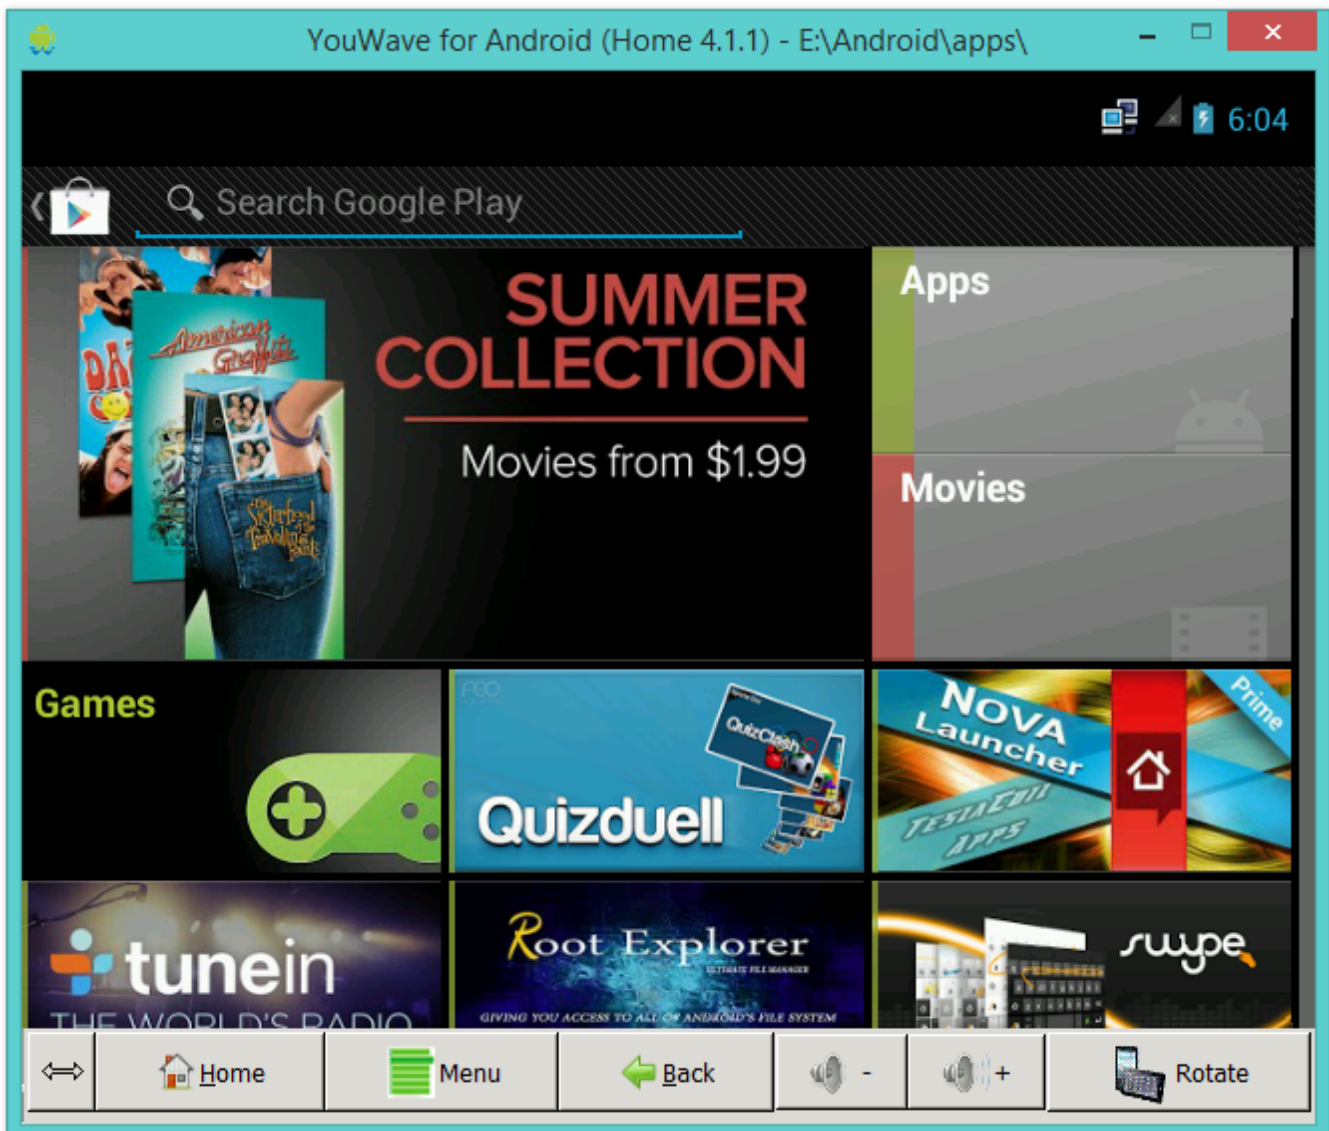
YouWave for Android (Home 4.1.1) - E:\Android\apps\

6:04

Search Google Play

American Graffiti

SUMMER COLLECTION

Movies from $1.99

Apps

Movies

Games

Quizduell

NOVA Launcher

Prime

TESLACOIL APPS

tunein

THE WORLD'S RADIO

Root Explorer

ULTIMATE FILE MANAGER

GIVING YOU ACCESS TO ALL OF ANDROID'S FILE SYSTEM

swype

⇔ Home Menu Back - + Rotate